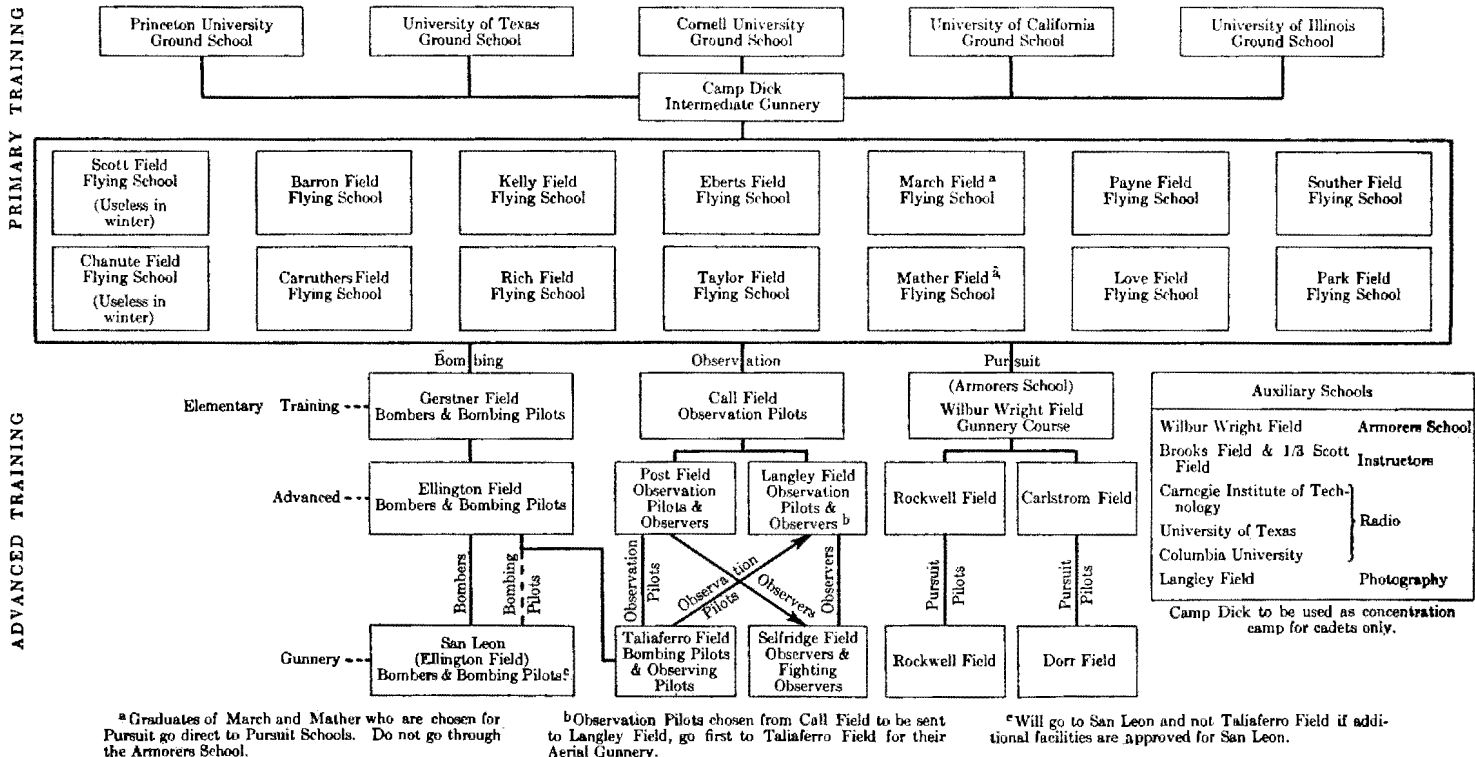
PRIMARY TRAINING

Princeton University Ground School

University of Texas Ground School

Cornell University Ground School

University of California Ground School

University of Illinois Ground School

Camp Dick Intermediate Gunnery

Scott Field Flying School (Useless in winter)

Barron Field Flying School

Kelly Field Flying School

Eberts Field Flying School

March Field $^a$ Flying School

Payne Field Flying School

Souther Field Flying School

Chanute Field Flying School (Useless in winter)

Carruthers Field Flying School

Rich Field Flying School

Taylor Field Flying School

Mather Field $^a$ Flying School

Love Field Flying School

Park Field Flying School

ADVANCED TRAINING

Bombing

Observation

Pursuit

Elementary Training

Gerstner Field Bombers & Bombing Pilots

Call Field Observation Pilots

(Armorers School) Wilbur Wright Field Gunnery Course

Advanced

Ellington Field Bombers & Bombing Pilots

Post Field Observation Pilots & Observers

Langley Field Observation Pilots & Observers $^b$

Rockwell Field

Carlstrom Field

Bombers

Bombing Pilots

Observation Pilots

Observation Pilots

Observers

Observers

Pursuit Pilots

Pursuit Pilots

Gunnery

San Leon (Ellington Field) Bombers & Bombing Pilots$^c$

Taliaferro Field Bombing Pilots & Observing Pilots

Selfridge Field Observers & Fighting Observers

Rockwell Field

Dorr Field

| Auxiliary Schools | |
|---|---|
| Wilbur Wright Field | Armorers School |
| Brooks Field & 1/3 Scott Field | Instructors |
| Carnegie Institute of Technology | Radio |
| University of Texas | Radio |
| Columbia University | Radio |
| Langley Field | Photography |

Camp Dick to be used as concentration camp for cadets only.

$^a$ Graduates of March and Mather who are chosen for Pursuit go direct to Pursuit Schools. Do not go through the Armorers School.

$^b$ Observation Pilots chosen from Call Field to be sent to Langley Field, go first to Taliaferro Field for their Aerial Gunnery.

$^c$ Will go to San Leon and not Taliaferro Field if additional facilities are approved for San Leon.